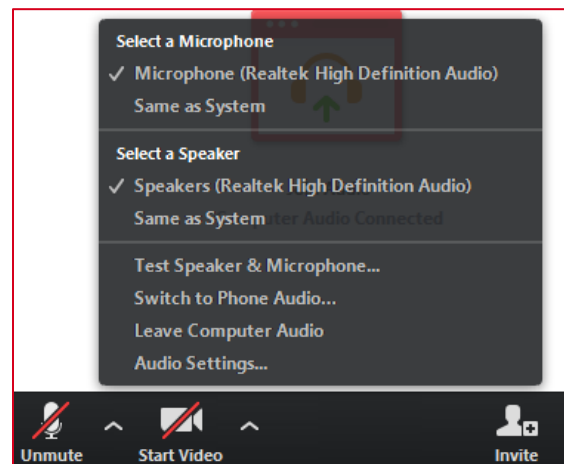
Select a Microphone
✓ Microphone (Realtek High Definition Audio)
Same as System

Select a Speaker
✓ Speakers (Realtek High Definition Audio)
Same as System

Test Speaker & Microphone...
Switch to Phone Audio...
Leave Computer Audio
Audio Settings...

Unmute
Start Video
Invite